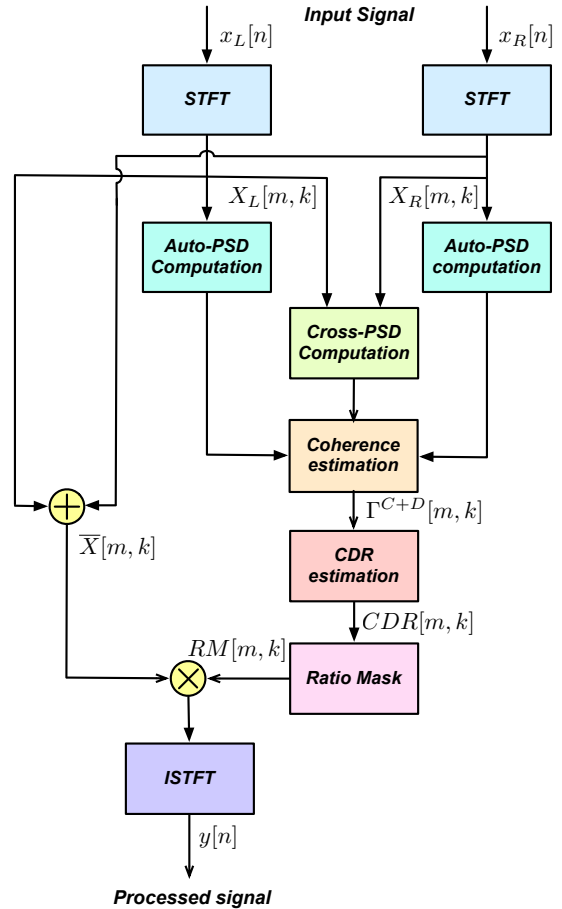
Input Signal

$x_L[n]$

$x_R[n]$

STFT

STFT

$X_L[m,k]$

$X_R[m,k]$

Auto-PSD Computation

Auto-PSD computation

Cross-PSD Computation

Coherence estimation

$\Gamma^{C+D}[m,k]$

$\overline{X}[m,k]$

CDR estimation

$CDR[m,k]$

$RM[m,k]$

Ratio Mask

ISTFT

$y[n]$

Processed signal